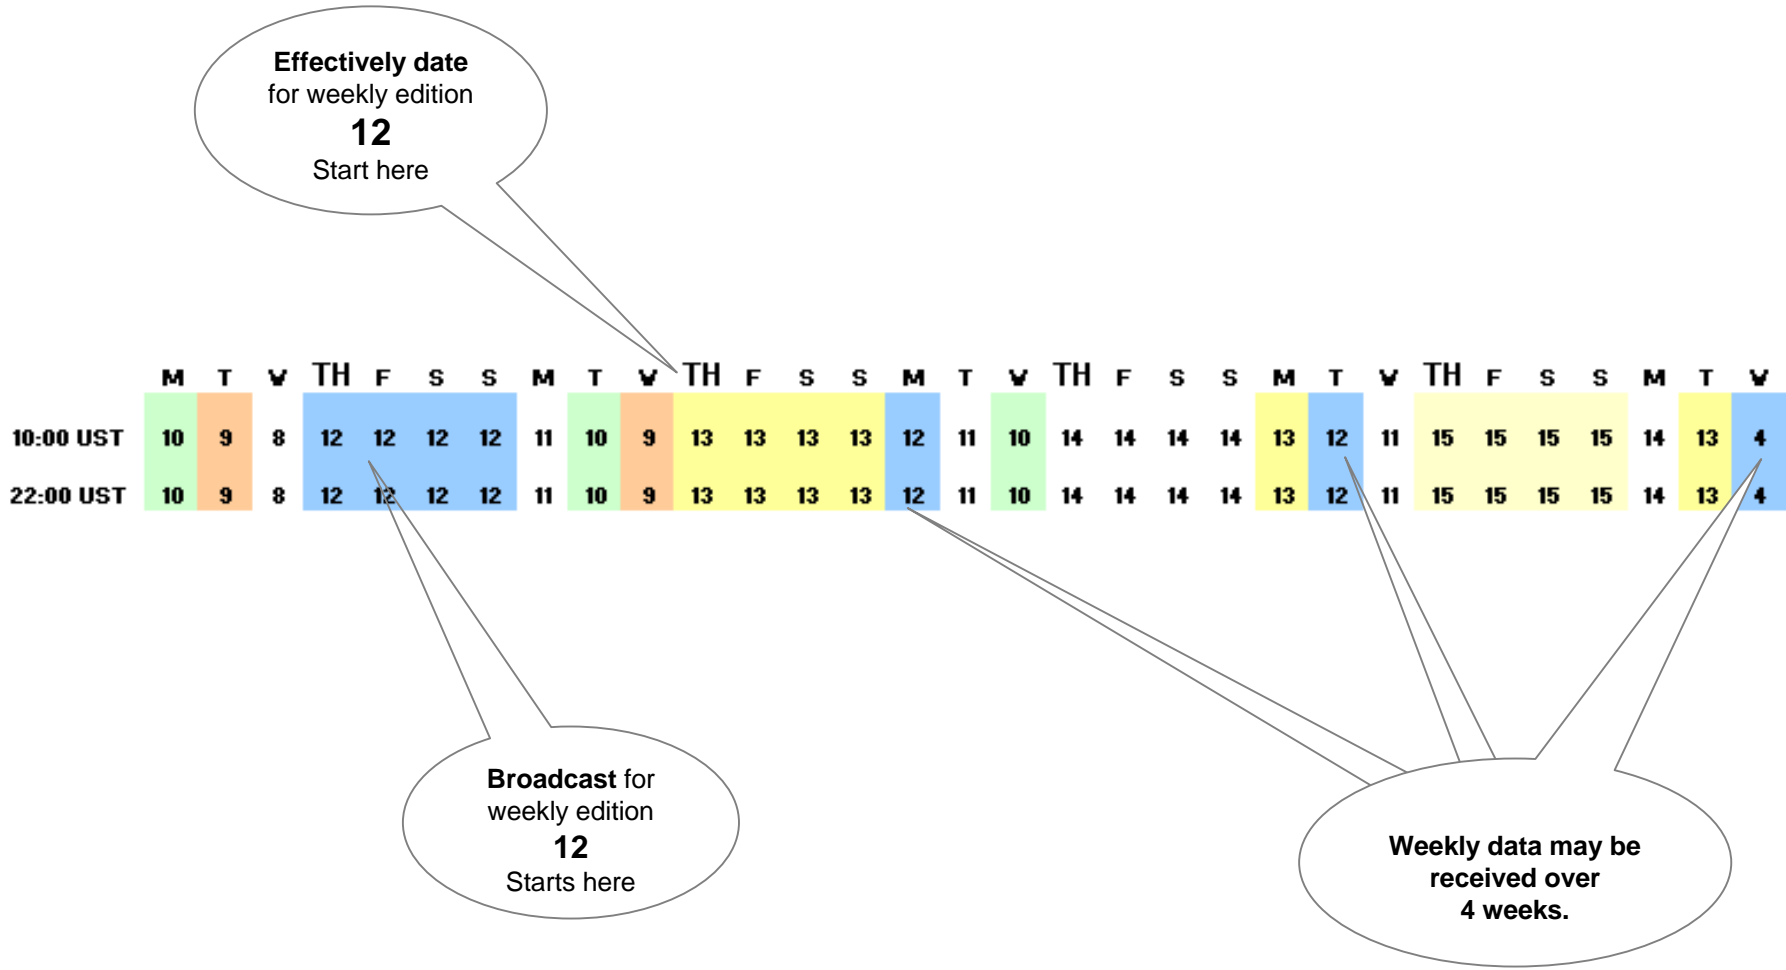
**Effectively date** for weekly edition **12** Start here

| | M | T | W | TH | F | S | S | M | T | W | TH | F | S | S | M | T | W | TH | F | S | S | M | T | W | TH | F | S | S | M | T | W |
|---|---|---|---|---|---|---|---|---|---|---|---|---|---|---|---|---|---|---|---|---|---|---|---|---|---|---|---|---|---|---|---|
| 10:00 UST | 10 | 9 | 8 | 12 | 12 | 12 | 12 | 11 | 10 | 9 | 13 | 13 | 13 | 13 | 12 | 11 | 10 | 14 | 14 | 14 | 14 | 13 | 12 | 11 | 15 | 15 | 15 | 15 | 14 | 13 | 4 |
| 22:00 UST | 10 | 9 | 8 | 12 | 12 | 12 | 12 | 11 | 10 | 9 | 13 | 13 | 13 | 13 | 12 | 11 | 10 | 14 | 14 | 14 | 14 | 13 | 12 | 11 | 15 | 15 | 15 | 15 | 14 | 13 | 4 |

**Broadcast** for weekly edition **12** Starts here

**Weekly data may be received over 4 weeks.**